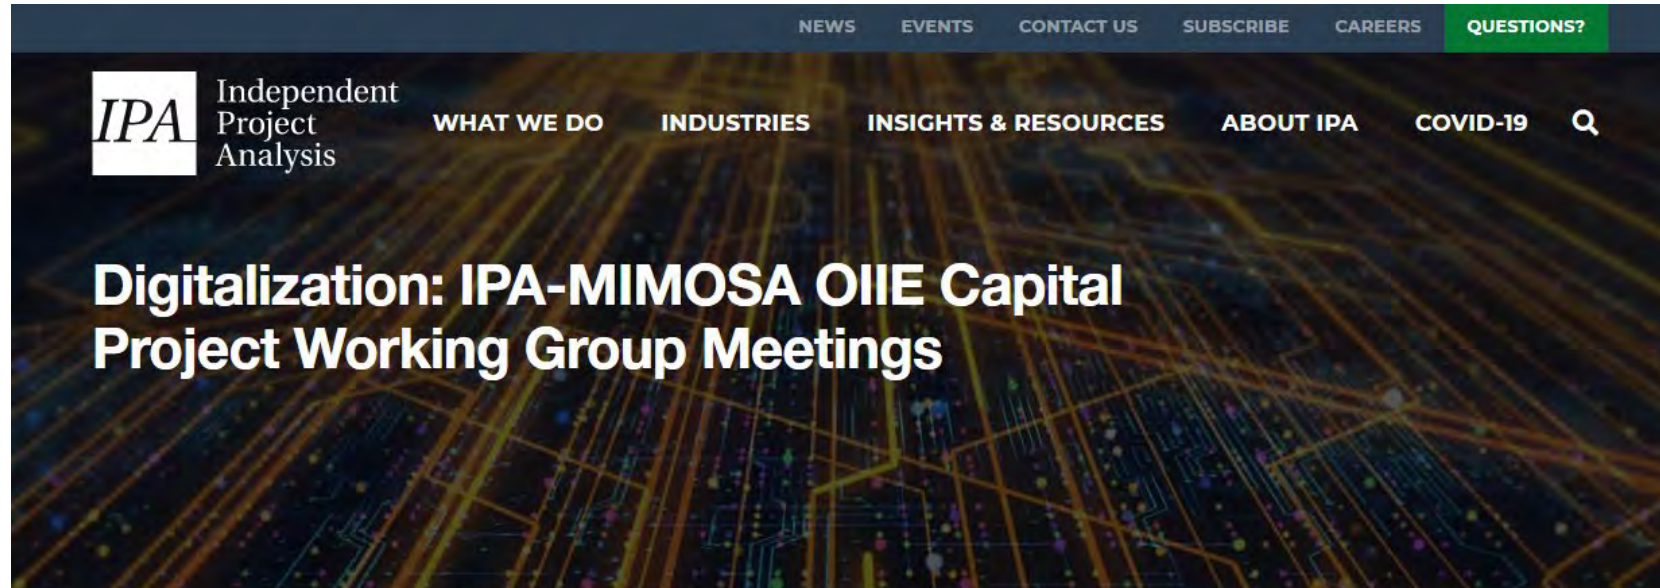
NEWS EVENTS CONTACT US SUBSCRIBE CAREERS QUESTIONS?

IPA Independent Project Analysis

WHAT WE DO INDUSTRIES INSIGHTS & RESOURCES ABOUT IPA COVID-19

Digitalization: IPA-MIMOSA OIIE Capital Project Working Group Meetings